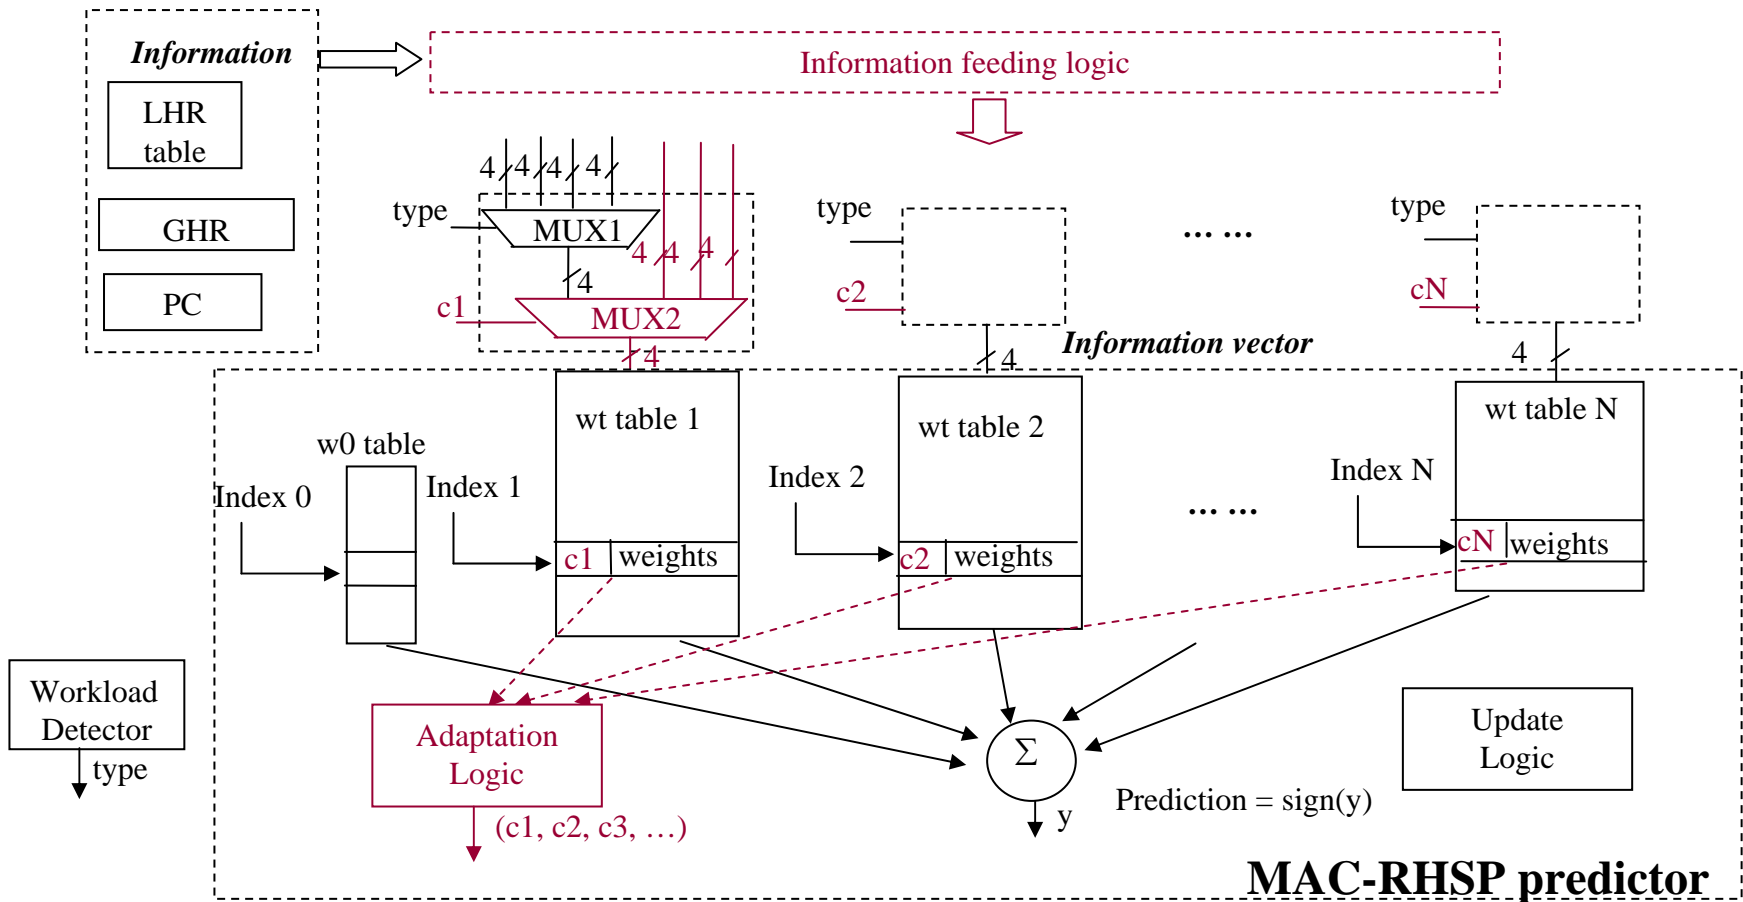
Information

LHR table

GHR

PC

Information feeding logic

4 4 4 4

type

MUX1

4 4 4

4

c1

MUX2

4

type

c2

... ...

type

cN

4

Information vector

4

w0 table

wt table 1

wt table 2

wt table N

Index 0

Index 1

Index 2

Index N

c1 weights

c2 weights

... ...

cN weights

Workload Detector

type

Adaptation Logic

(c1, c2, c3, ...)

$\Sigma$

y

Prediction = sign(y)

Update Logic

MAC-RHSP predictor